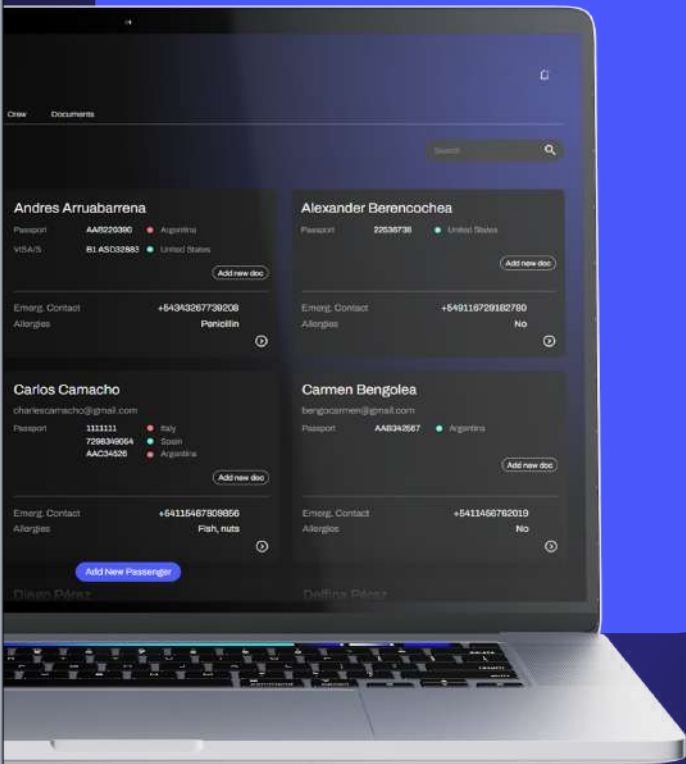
Crew Documents

Search

Andres Arruabarrena
Passport AAB220390 Argentina
VISA/S B1 ASD32883 United States
Add new doc
Emerg. Contact +54343267739208
Allergies Penicillin

Alexander Berencochea
Passport 22538738 United States
Add new doc
Emerg. Contact +549116729162780
Allergies No

Carlos Camacho
charlescamacho@gmail.com
Passport 1111111 Italy
7298349064 Spain
AAC34526 Argentina
Add new doc
Emerg. Contact +541154678O8656
Allergies Fish, nuts

Carmen Bengolea
bengocarmen@gmail.com
Passport AAB342567 Argentina
Add new doc
Emerg. Contact +5411456762019
Allergies No

Add New Passenger

Diego Pérez

Delfina Pérez